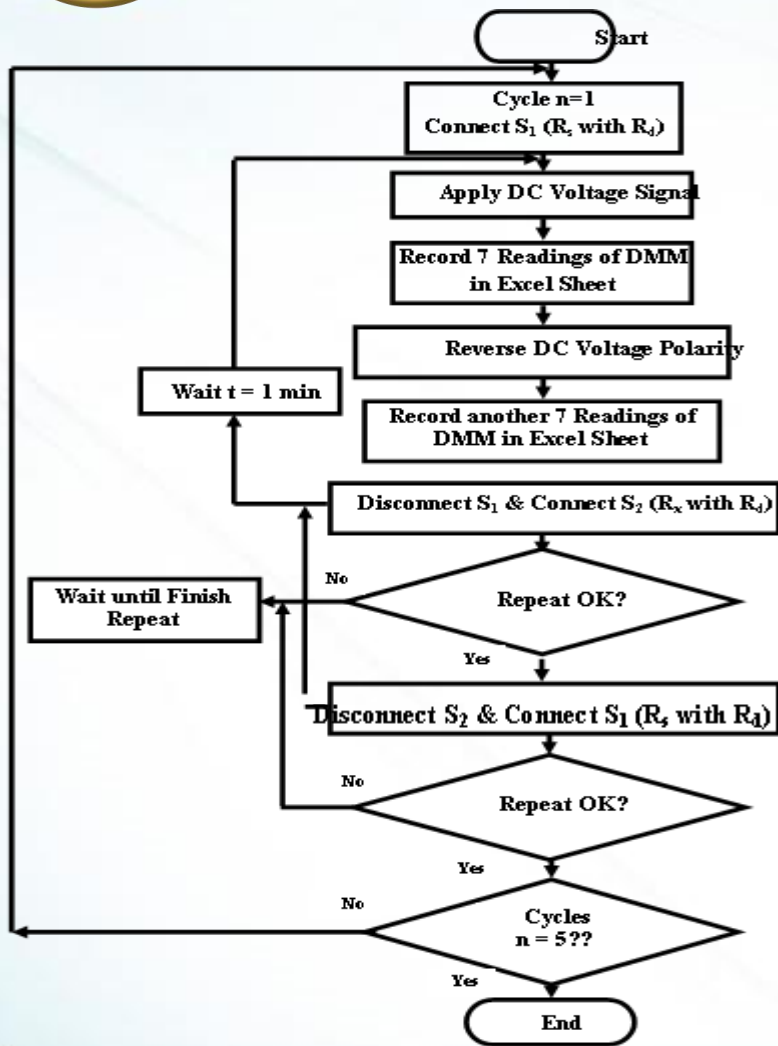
Start

Cycle n=1
Connect $S_1$ ($R_s$ with $R_d$)

Apply DC Voltage Signal

Record 7 Readings of DMM in Excel Sheet

Reverse DC Voltage Polarity

Wait t = 1 min

Record another 7 Readings of DMM in Excel Sheet

Disconnect $S_1$ & Connect $S_2$ ($R_x$ with $R_d$)

No

Wait until Finish Repeat

Repeat OK?

Yes

Disconnect $S_2$ & Connect $S_1$ ($R_s$ with $R_d$)

No

Repeat OK?

Yes

No

Cycles
n = 5??

Yes

End